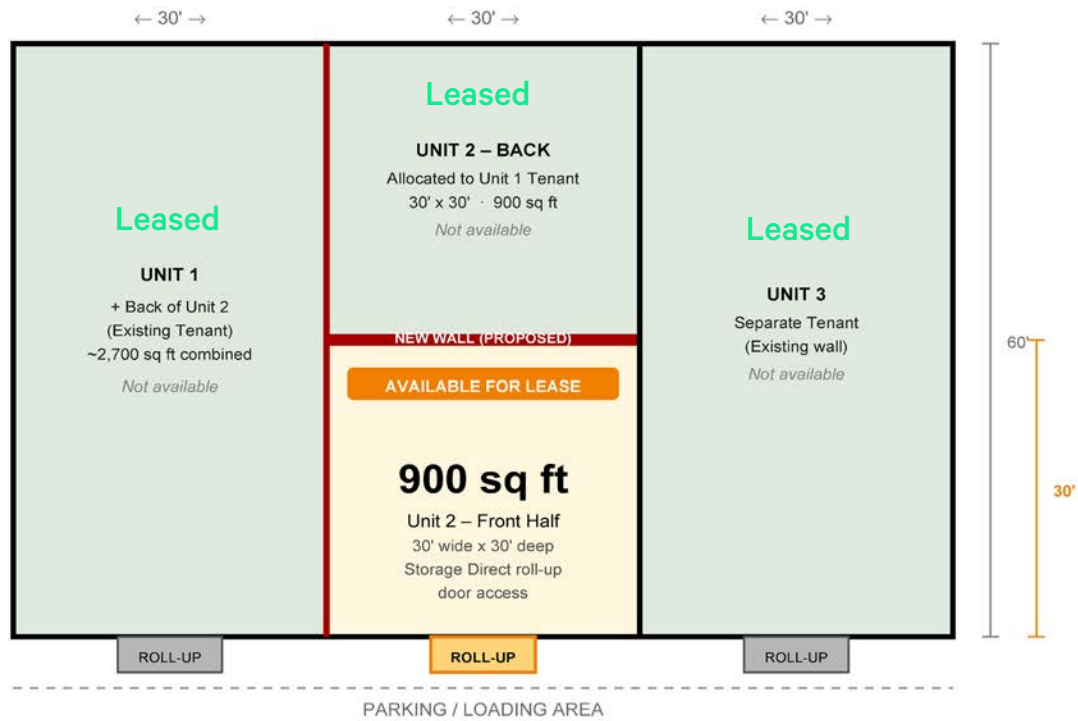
← 30' →

← 30' →

← 30' →

Leased

UNIT 1

+ Back of Unit 2
(Existing Tenant)
~2,700 sq ft combined

Not available

Leased

UNIT 2 – BACK

Allocated to Unit 1 Tenant
30' x 30' · 900 sq ft

Not available

NEW WALL (PROPOSED)

AVAILABLE FOR LEASE

900 sq ft

Unit 2 – Front Half

30' wide x 30' deep
Storage Direct roll-up
door access

Leased

UNIT 3

Separate Tenant
(Existing wall)

Not available

60'

30'

ROLL-UP

ROLL-UP

ROLL-UP

PARKING / LOADING AREA